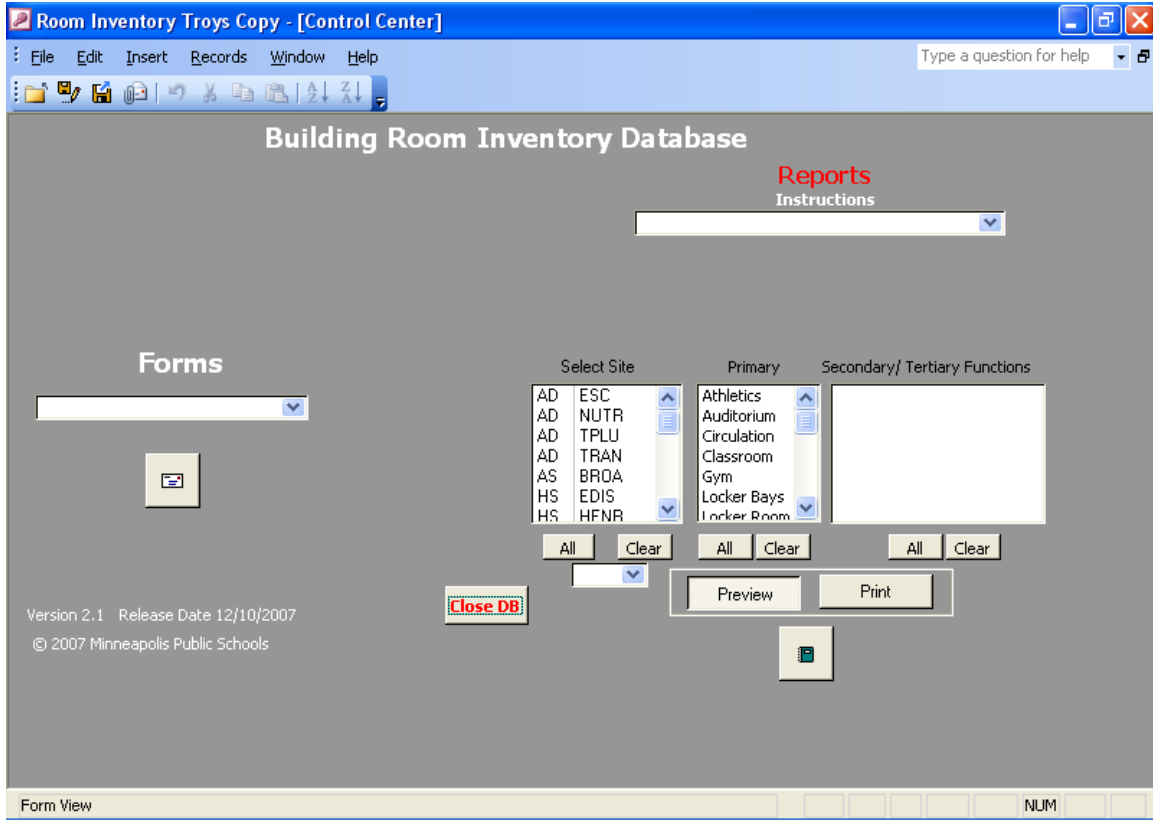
Room Inventory Troys Copy - [Control Center]

File Edit Insert Records Window Help

Type a question for help

Building Room Inventory Database

Reports
Instructions

Forms

Select Site

| AD | ESC |
|---|---|
| AD | NUTR |
| AD | TPLU |
| AD | TRAN |
| AS | BROA |
| HS | EDIS |
| HS | HENB |

Primary

Athletics
Auditorium
Circulation
Classroom
Gym
Locker Bays
Locker Room

Secondary/ Tertiary Functions

All Clear

All Clear

All Clear

Preview

Print

Close DB

Version 2.1 Release Date 12/10/2007

© 2007 Minneapolis Public Schools

Form View

NUM